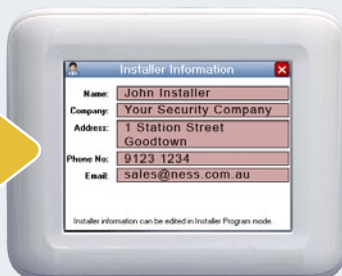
Installer Information

| | |
|---|---|
| Name: | John Installer |
| Company: | Your Security Company |
| Address: | 1 Station Street Goodtown |
| Phone No: | 9123 1234 |
| Email: | sales@ness.com.au |

Installer information can be edited in Installer Program mode.